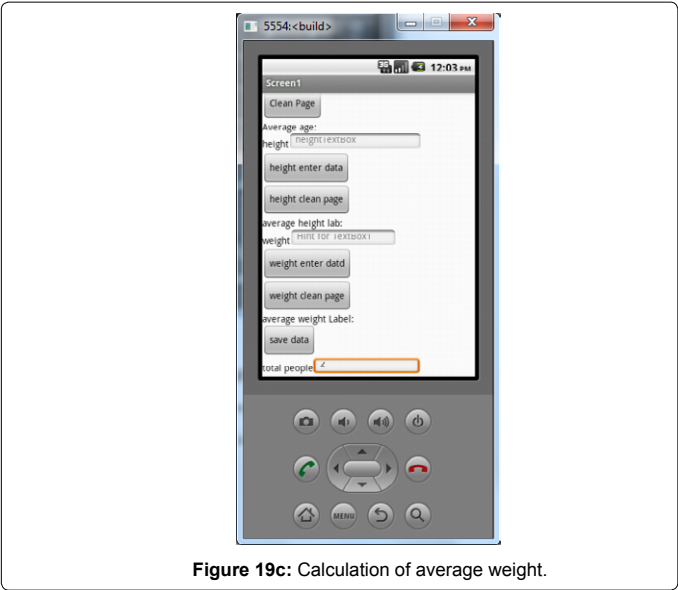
5554:<build>

12:03 PM

Screen1

Clean Page

Average age:

height heightTextBox

height enter data

height clean page

average height lab:

weight Hint for TextBox1

weight enter datd

weight clean page

average weight Label:

save data

total people 2

MENU

**Figure 19c:** Calculation of average weight.